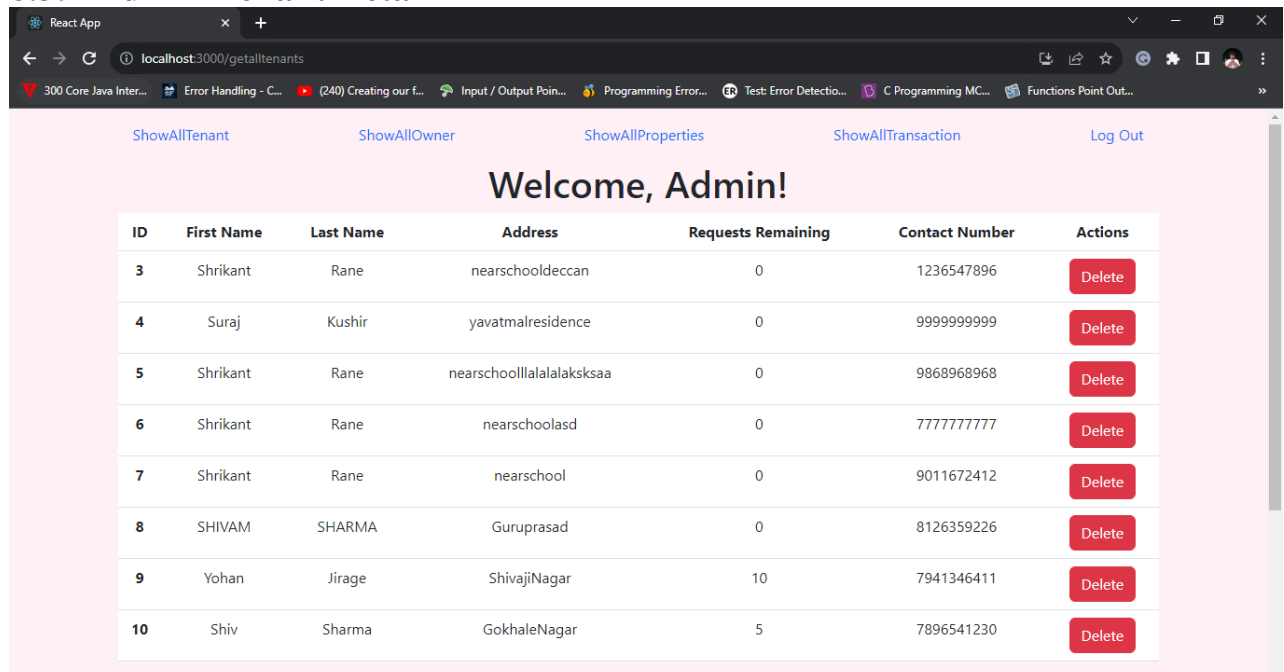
React App

localhost:3000/getalltenants

300 Core Java Inter... Error Handling - C... (240) Creating our f... Input / Output Poin... Programming Error... Test: Error Detectio... C Programming MC... Functions Point Out...

ShowAllTenant ShowAllOwner ShowAllProperties ShowAllTransaction Log Out

Welcome, Admin!

| ID | First Name | Last Name | Address | Requests Remaining | Contact Number | Actions |
|---|---|---|---|---|---|---|
| 3 | Shrikant | Rane | nearschooldeccan | 0 | 1236547896 | Delete |
| 4 | Suraj | Kushir | yavatmalresidence | 0 | 9999999999 | Delete |
| 5 | Shrikant | Rane | nearschoolllalalalaksksaa | 0 | 9868968968 | Delete |
| 6 | Shrikant | Rane | nearschoolasd | 0 | 7777777777 | Delete |
| 7 | Shrikant | Rane | nearschool | 0 | 9011672412 | Delete |
| 8 | SHIVAM | SHARMA | Guruprasad | 0 | 8126359226 | Delete |
| 9 | Yohan | Jirage | ShivajiNagar | 10 | 7941346411 | Delete |
| 10 | Shiv | Sharma | GokhaleNagar | 5 | 7896541230 | Delete |